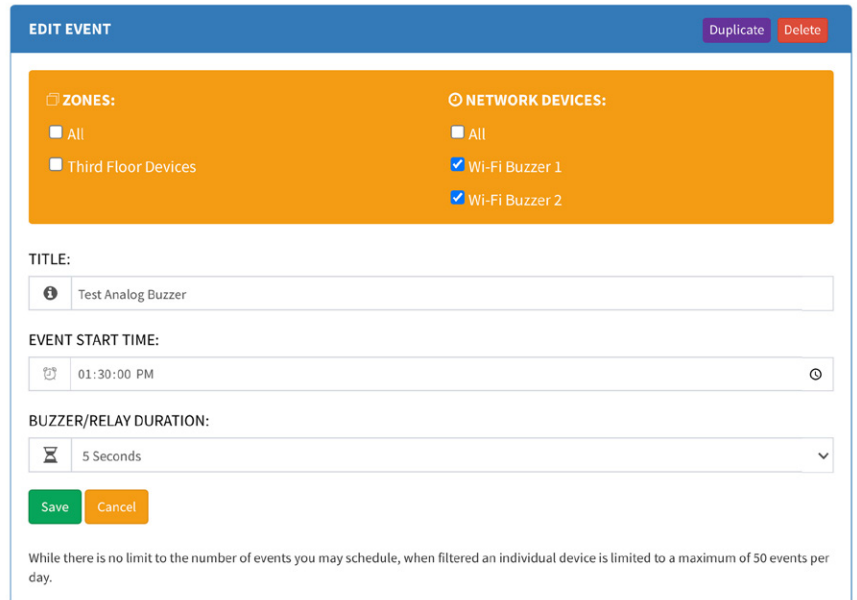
EDIT EVENT

Duplicate Delete

ZONES:

All

Third Floor Devices

NETWORK DEVICES:

All

Wi-Fi Buzzer 1

Wi-Fi Buzzer 2

TITLE:

Test Analog Buzzer

EVENT START TIME:

01:30:00 PM

BUZZER/RELAY DURATION:

5 Seconds

Save Cancel

While there is no limit to the number of events you may schedule, when filtered an individual device is limited to a maximum of 50 events per day.